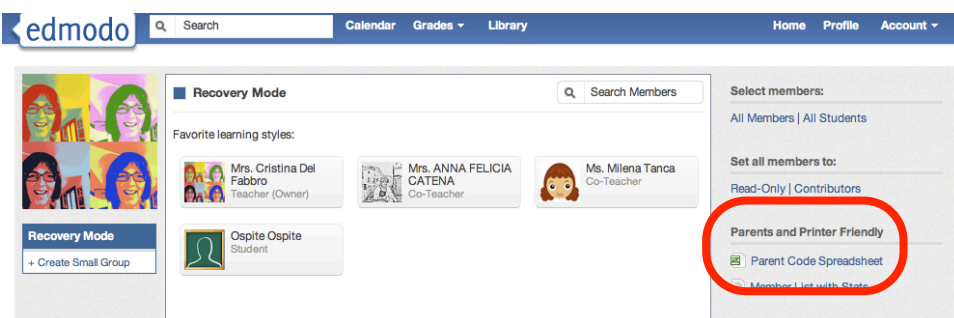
edmodo

Search

Calendar Grades ▾ Library

Home Profile Account ▾

Recovery Mode

Search Members

Favorite learning styles:

Mrs. Cristina Del Fabbro
Teacher (Owner)

Mrs. ANNA FELICIA CATENA
Co-Teacher

Ms. Milena Tanca
Co-Teacher

Ospite Ospite
Student

Recovery Mode

+ Create Small Group

Select members:

All Members | All Students

Set all members to:

Read-Only | Contributors

Parents and Printer Friendly

Parent Code Spreadsheet

Member List with Stats